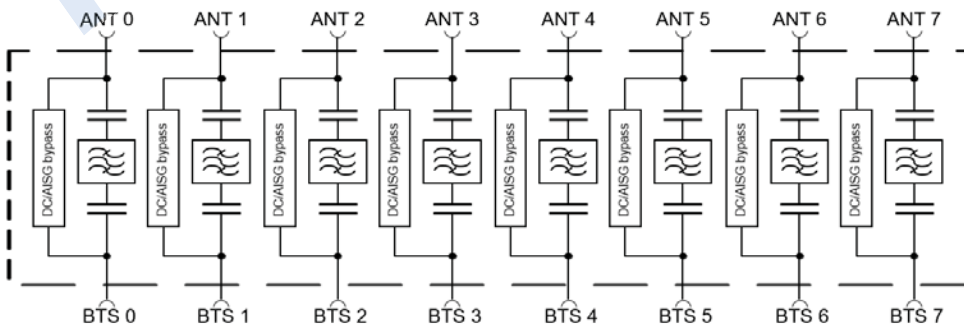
ANT 0 ANT 1 ANT 2 ANT 3 ANT 4 ANT 5 ANT 6 ANT 7

DC/AISG bypass DC/AISG bypass DC/AISG bypass DC/AISG bypass DC/AISG bypass DC/AISG bypass DC/AISG bypass DC/AISG bypass

BTS 0 BTS 1 BTS 2 BTS 3 BTS 4 BTS 5 BTS 6 BTS 7